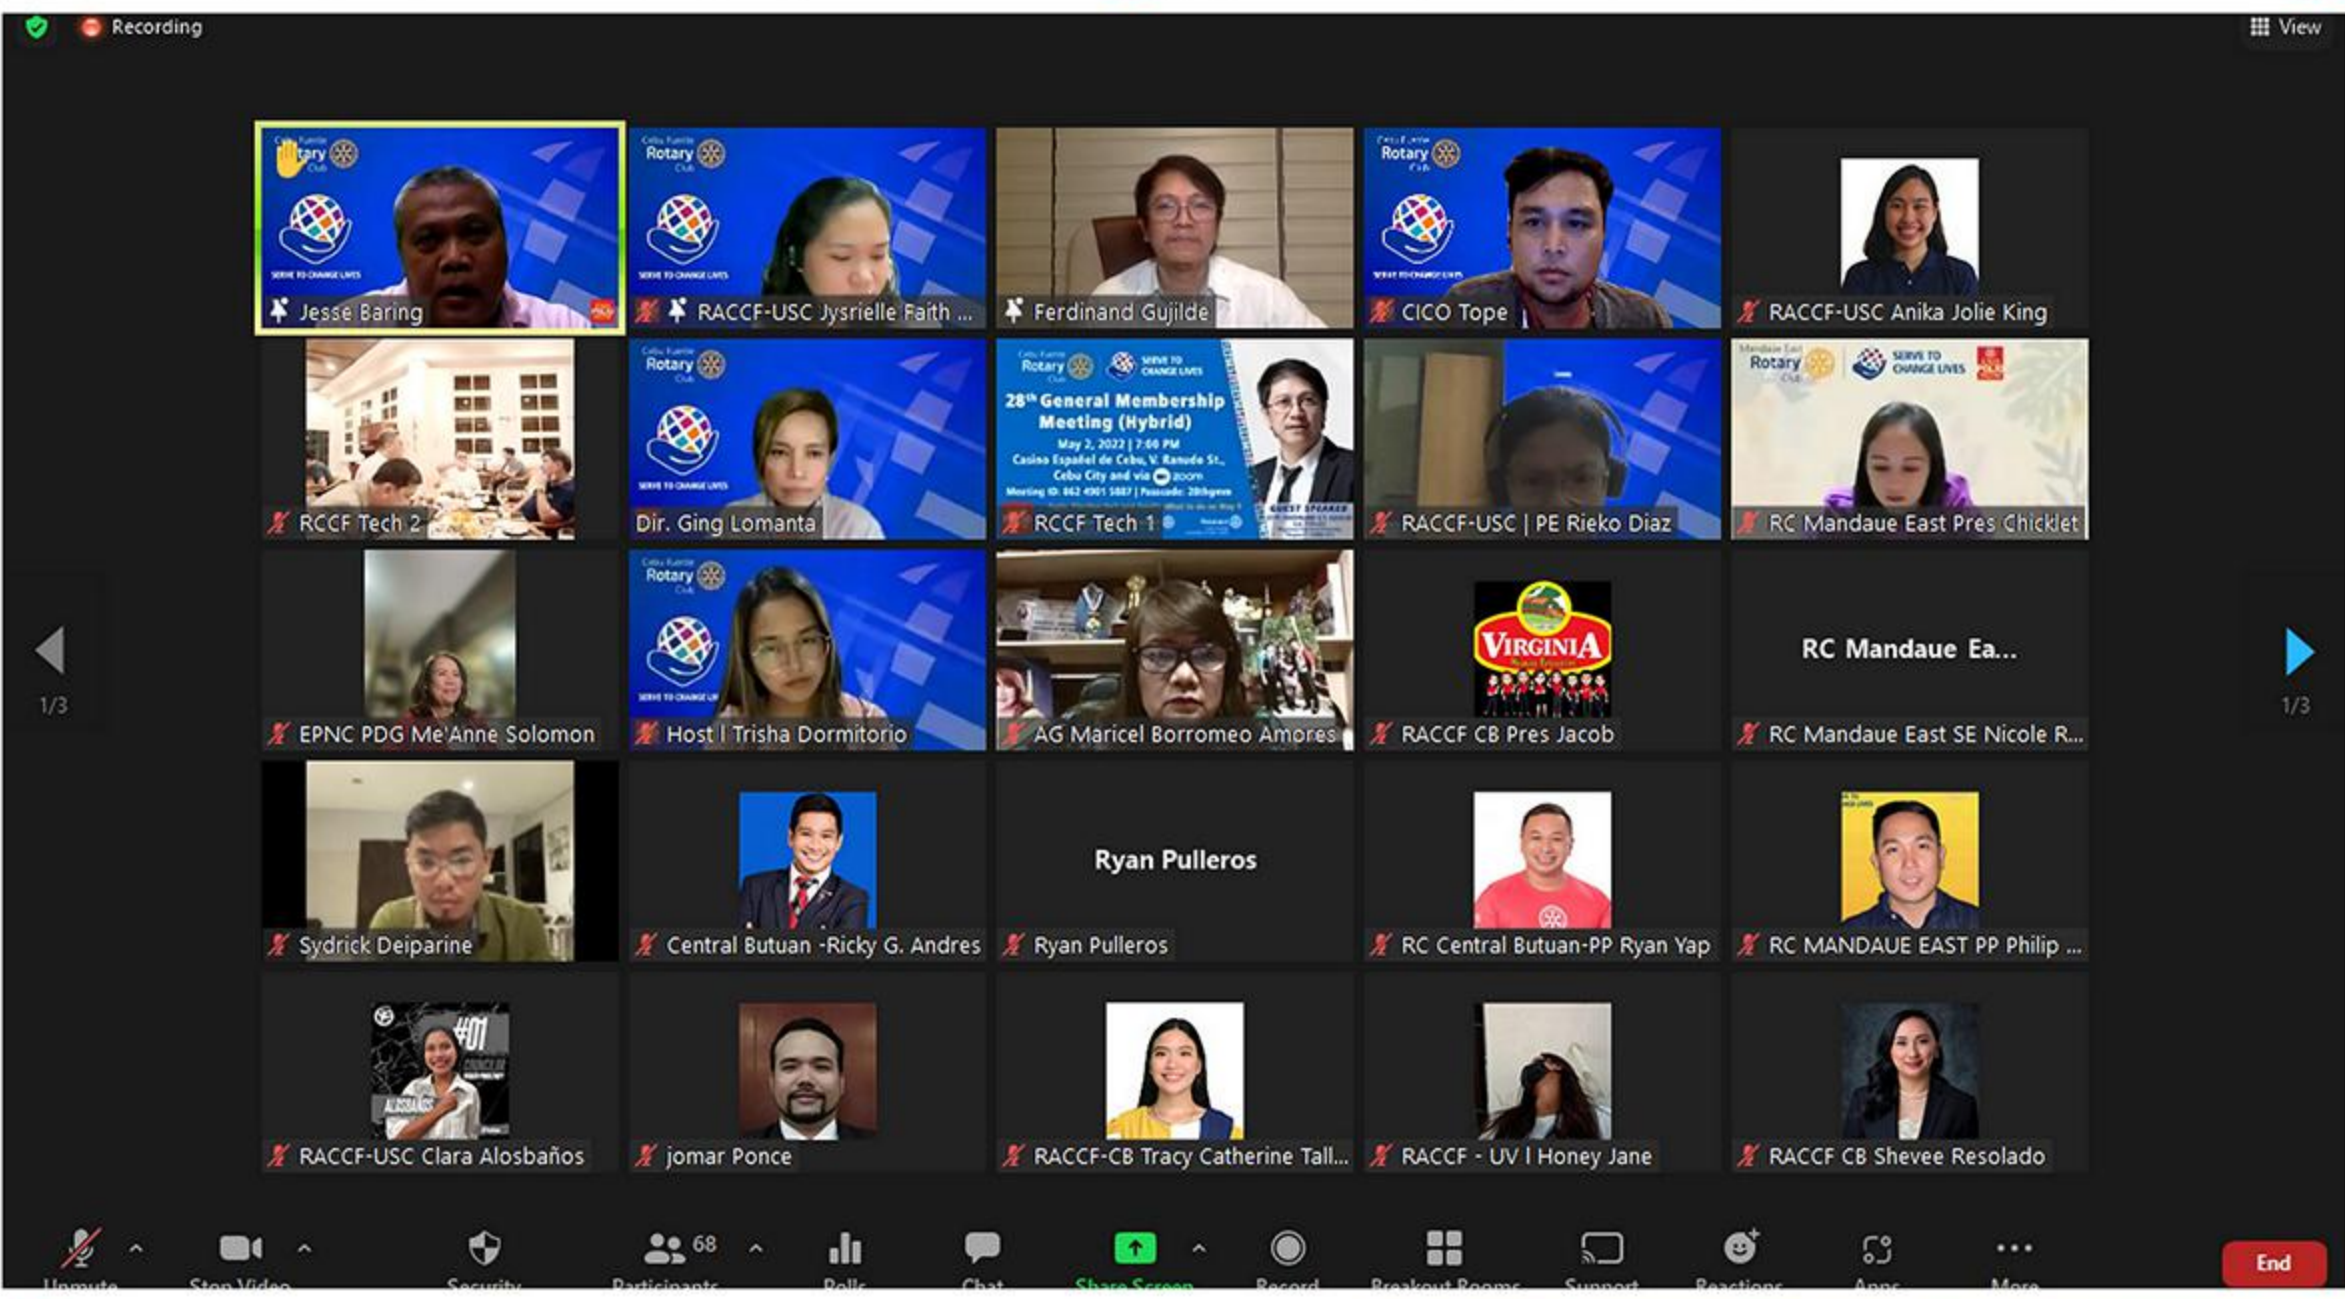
Recording

View

Rotary
SERVE TO CHANGE LIVES
Jesse Baring

Rotary
SERVE TO CHANGE LIVES
RACCF-USC Jysrielle Faith ...

Ferdinand Gujilde

Rotary
CICO Tope

RACCF-USC Anika Jolie King

RCCF Tech 2

Rotary
SERVE TO CHANGE LIVES
Dir. Ging Lomanta

Rotary
SERVE TO CHANGE LIVES
$28^{th}$ General Membership Meeting (Hybrid)
May 2, 2022 | 7:00 PM
Casino Español de Cebu, V. Ranudo St., Cebu City and via zoom
GUEST SPEAKER
RCCF Tech 1

RACCF-USC | PE Rieko Diaz

Rotary
SERVE TO CHANGE LIVES
RC Mandaue East Pres Chicklet

1/3

EPNC PDG Me'Anne Solomon

Rotary
Host I Trisha Dormitorio

AG Maricel Borromeo Amores

VIRGINIA
RACCF CB Pres Jacob

RC Mandaue Ea...
RC Mandaue East SE Nicole R...

1/3

Sydrick Deiparine

Central Butuan -Ricky G. Andres

Ryan Pulleros
Ryan Pulleros

RC Central Butuan-PP Ryan Yap

RC MANDAUE EAST PP Philip ...

#01
ALOSBAÑOS
RACCF-USC Clara Alosbaños

jomar Ponce

RACCF-CB Tracy Catherine Tall...

RACCF - UV I Honey Jane

RACCF CB Shevee Resolado

Unmute
Stop Video
Security
68
Participants
Polls
Chat
Share Screen
Record
Breakout Rooms
Support
Reactions
Apps
More
End